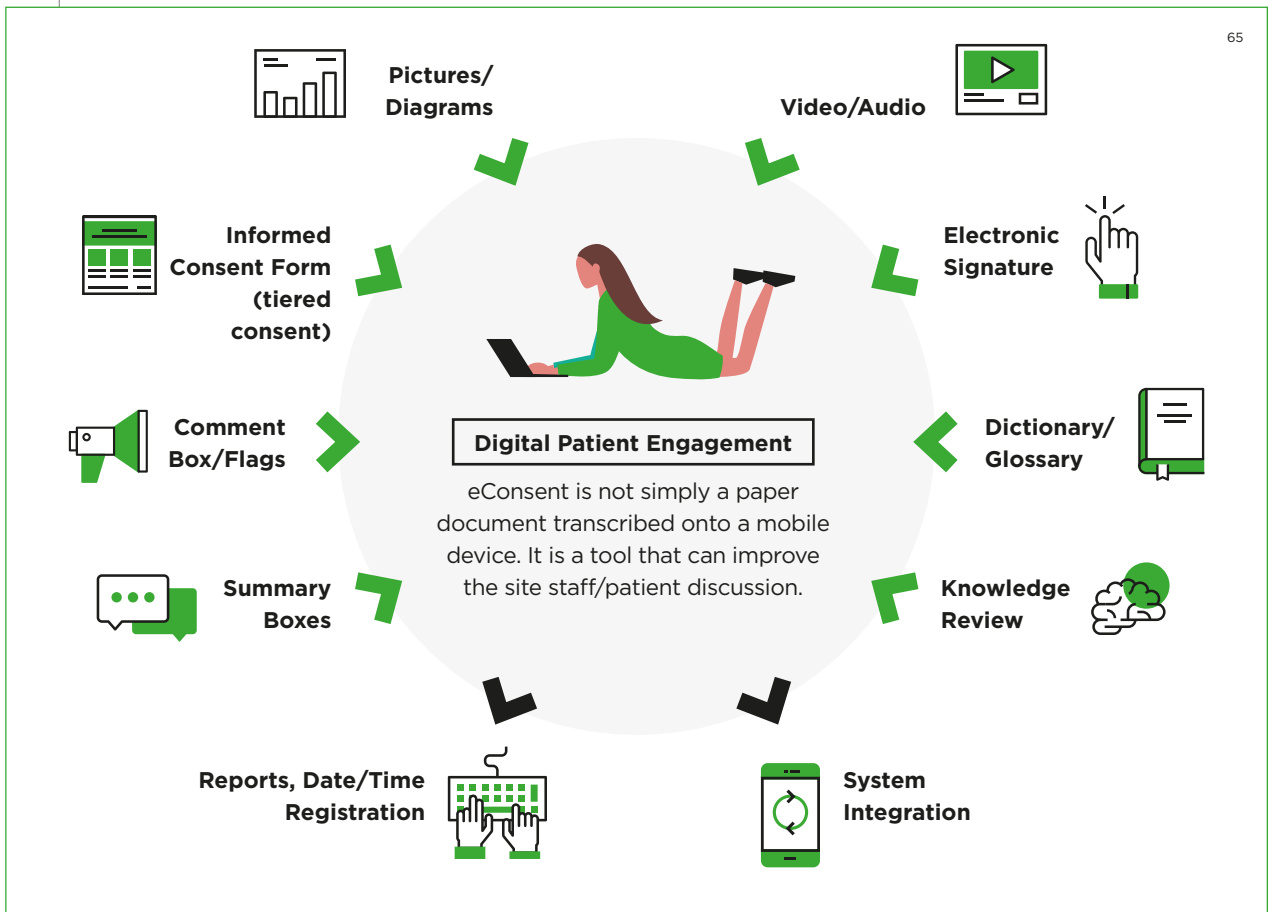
65

Pictures/ Diagrams

Video/Audio

Informed Consent Form (tiered consent)

Electronic Signature

Comment Box/Flags

Digital Patient Engagement

eConsent is not simply a paper document transcribed onto a mobile device. It is a tool that can improve the site staff/patient discussion.

Dictionary/ Glossary

Summary Boxes

Knowledge Review

Reports, Date/Time Registration

System Integration